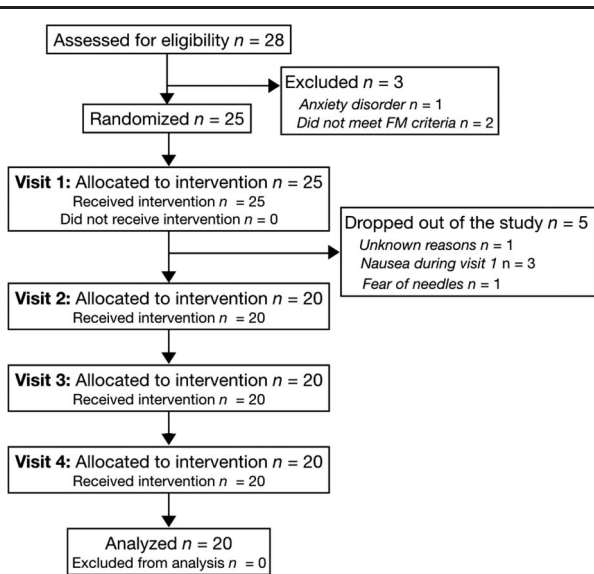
Assessed for eligibility $n = 28$

Excluded $n = 3$
*Anxiety disorder* $n = 1$
*Did not meet FM criteria* $n = 2$

Randomized $n = 25$

**Visit 1:** Allocated to intervention $n = 25$
Received intervention $n = 25$
Did not receive intervention $n = 0$

Dropped out of the study $n = 5$
*Unknown reasons* $n = 1$
*Nausea during visit 1* n = 3
*Fear of needles* $n = 1$

**Visit 2:** Allocated to intervention $n = 20$
Received intervention $n = 20$

**Visit 3:** Allocated to intervention $n = 20$
Received intervention $n = 20$

**Visit 4:** Allocated to intervention $n = 20$
Received intervention $n = 20$

Analyzed $n = 20$
Excluded from analysis $n = 0$